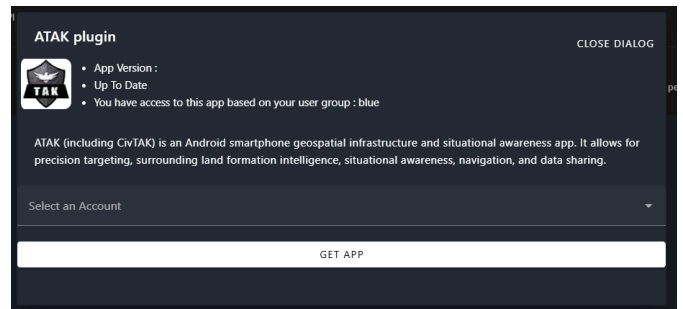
ATAK plugin

CLOSE DIALOG

TAK

- App Version :
- Up To Date
- You have access to this app based on your user group : blue

ATAK (including CivTAK) is an Android smartphone geospatial infrastructure and situational awareness app. It allows for precision targeting, surrounding land formation intelligence, situational awareness, navigation, and data sharing.

Select an Account

GET APP

pe